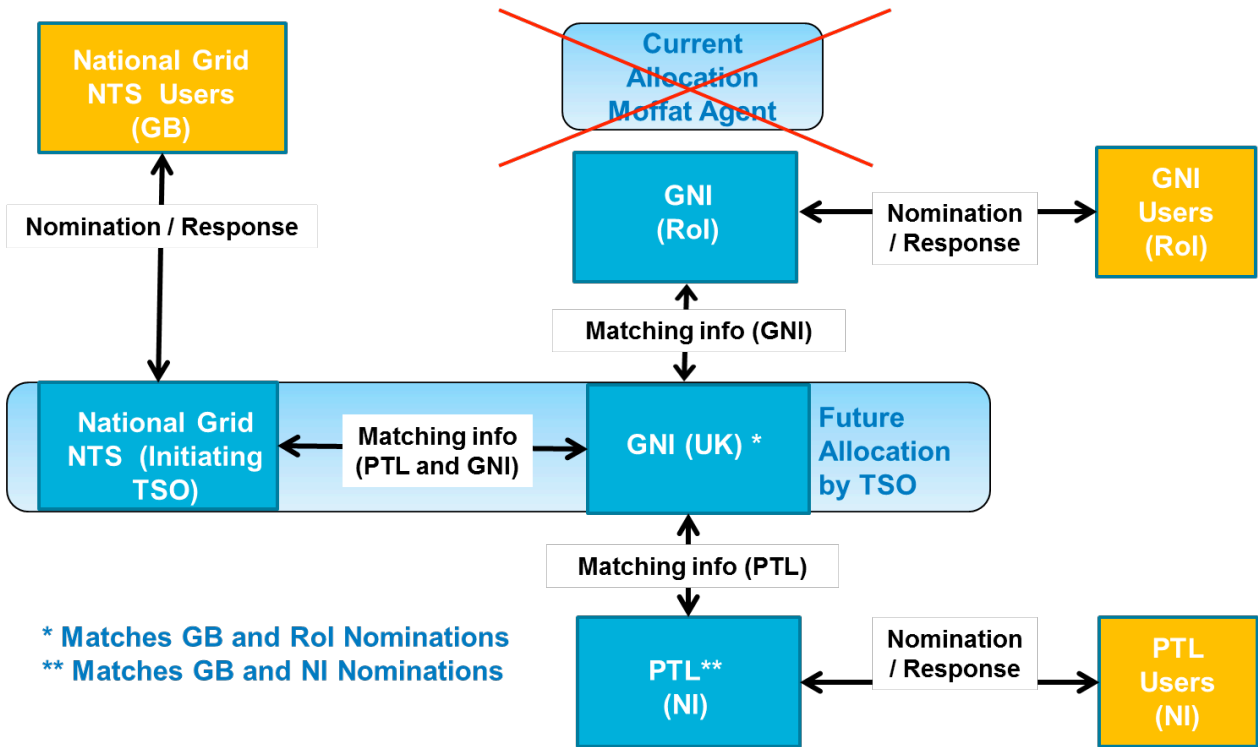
National Grid NTS Users (GB)

Current Allocation Moffat Agent

GNI (RoI)

Nomination / Response

GNI Users (RoI)

Nomination / Response

Matching info (GNI)

National Grid NTS (Initiating TSO)

Matching info (PTL and GNI)

GNI (UK) *

Future Allocation by TSO

Matching info (PTL)

* Matches GB and RoI Nominations
** Matches GB and NI Nominations

PTL** (NI)

Nomination / Response

PTL Users (NI)